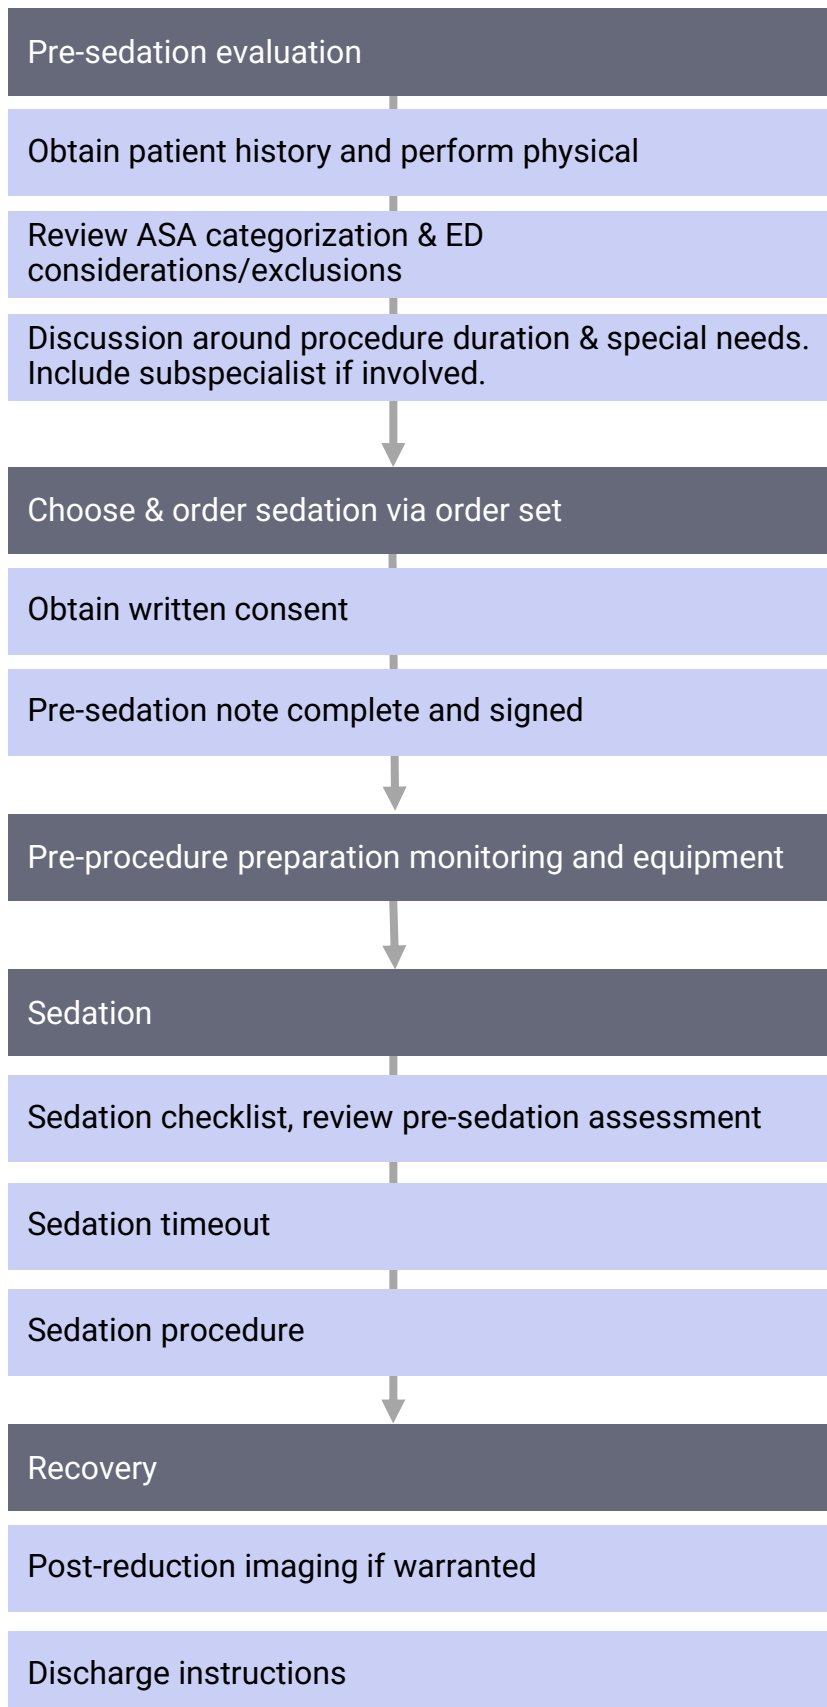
Pre-sedation evaluation

Obtain patient history and perform physical

Review ASA categorization & ED considerations/exclusions

Discussion around procedure duration & special needs. Include subspecialist if involved.

Choose & order sedation via order set

Obtain written consent

Pre-sedation note complete and signed

Pre-procedure preparation monitoring and equipment

Sedation

Sedation checklist, review pre-sedation assessment

Sedation timeout

Sedation procedure

Recovery

Post-reduction imaging if warranted

Discharge instructions